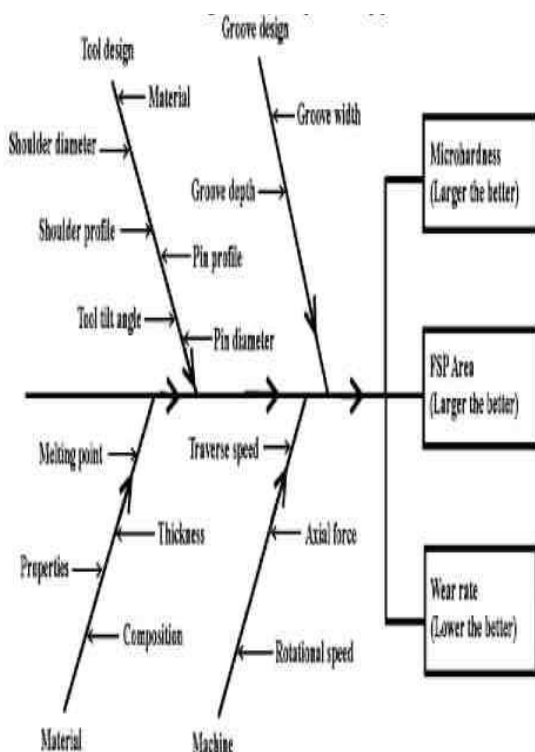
Tool design
Material
Shoulder diameter
Shoulder profile
Pin profile
Tool tilt angle
Pin diameter

Groove design
Groove width
Groove depth

Microhardness (Larger the better)

FSP Area (Larger the better)

Wear rate (Lower the better)

Melting point
Thickness
Properties
Composition
Material

Traverse speed
Axial force
Rotational speed
Machine